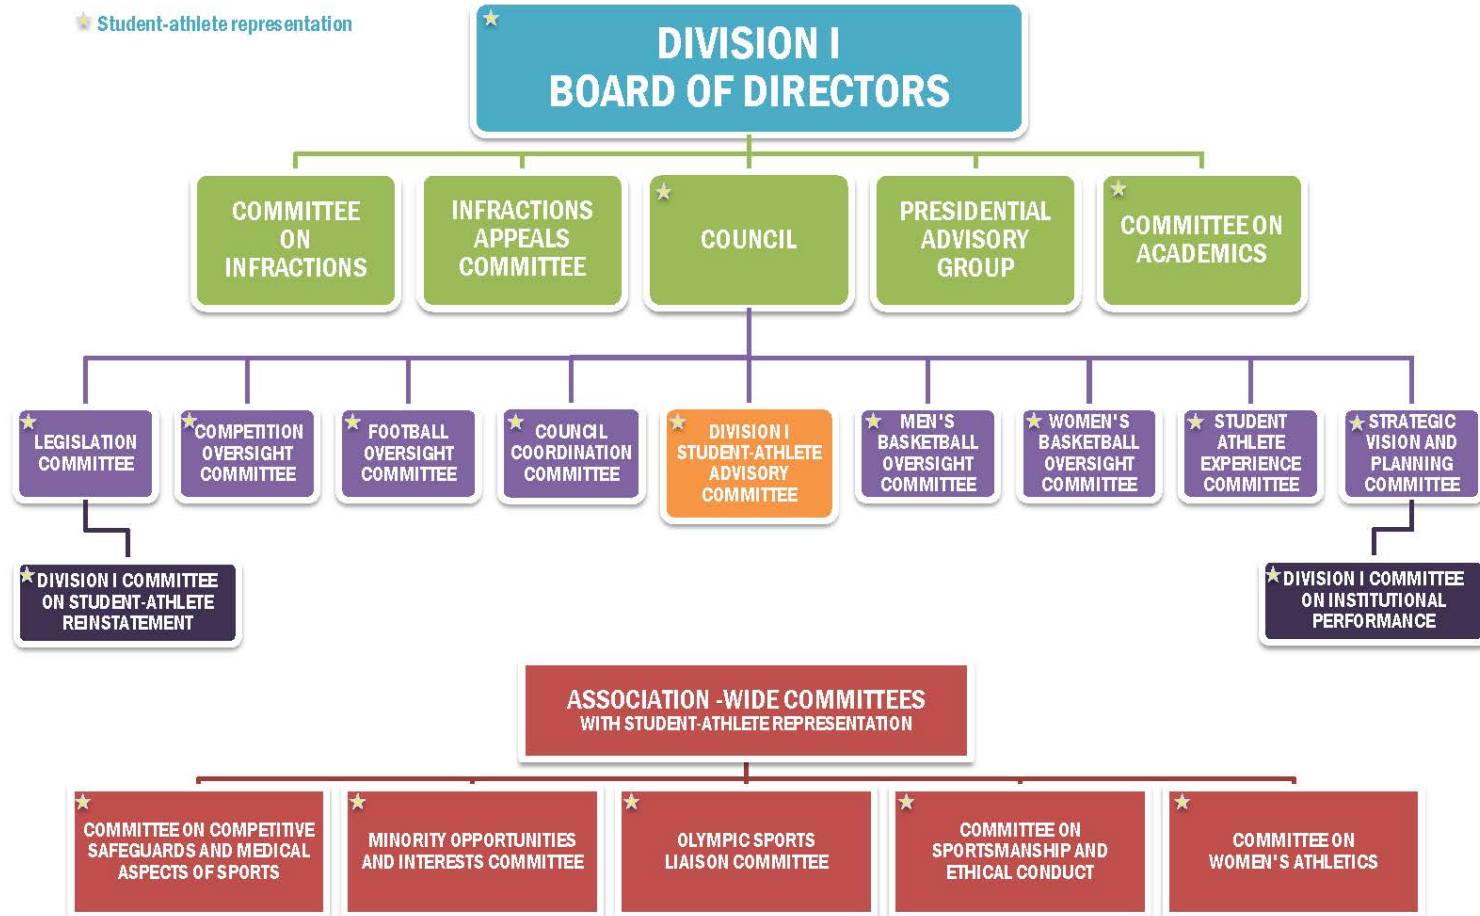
Student-athlete representation

DIVISION I
BOARD OF DIRECTORS

COMMITTEE ON INFRACTIONS

INFRACTIONS APPEALS COMMITTEE

COUNCIL

PRESIDENTIAL ADVISORY GROUP

COMMITTEE ON ACADEMICS

LEGISLATION COMMITTEE

COMPETITION OVERSIGHT COMMITTEE

FOOTBALL OVERSIGHT COMMITTEE

COUNCIL COORDINATION COMMITTEE

DIVISION I STUDENT-ATHLETE ADVISORY COMMITTEE

MEN'S BASKETBALL OVERSIGHT COMMITTEE

WOMEN'S BASKETBALL OVERSIGHT COMMITTEE

STUDENT ATHLETE EXPERIENCE COMMITTEE

STRATEGIC VISION AND PLANNING COMMITTEE

DIVISION I COMMITTEE ON STUDENT-ATHLETE REINSTATEMENT

DIVISION I COMMITTEE ON INSTITUTIONAL PERFORMANCE

ASSOCIATION -WIDE COMMITTEES
WITH STUDENT-ATHLETE REPRESENTATION

COMMITTEE ON COMPETITIVE SAFEGUARDS AND MEDICAL ASPECTS OF SPORTS

MINORITY OPPORTUNITIES AND INTERESTS COMMITTEE

OLYMPIC SPORTS LIAISON COMMITTEE

COMMITTEE ON SPORTSMANSHIP AND ETHICAL CONDUCT

COMMITTEE ON WOMEN'S ATHLETICS